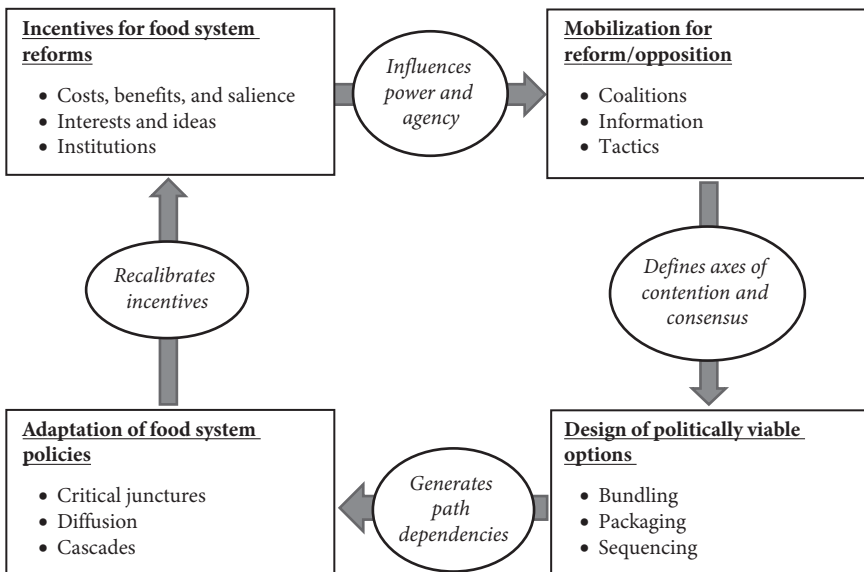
**Incentives for food system reforms**

- Costs, benefits, and salience
- Interests and ideas
- Institutions

*Influences power and agency*

**Mobilization for reform/opposition**

- Coalitions
- Information
- Tactics

*Defines axes of contention and consensus*

**Design of politically viable options**

- Bundling
- Packaging
- Sequencing

*Generates path dependencies*

**Adaptation of food system policies**

- Critical junctures
- Diffusion
- Cascades

*Recalibrates incentives*